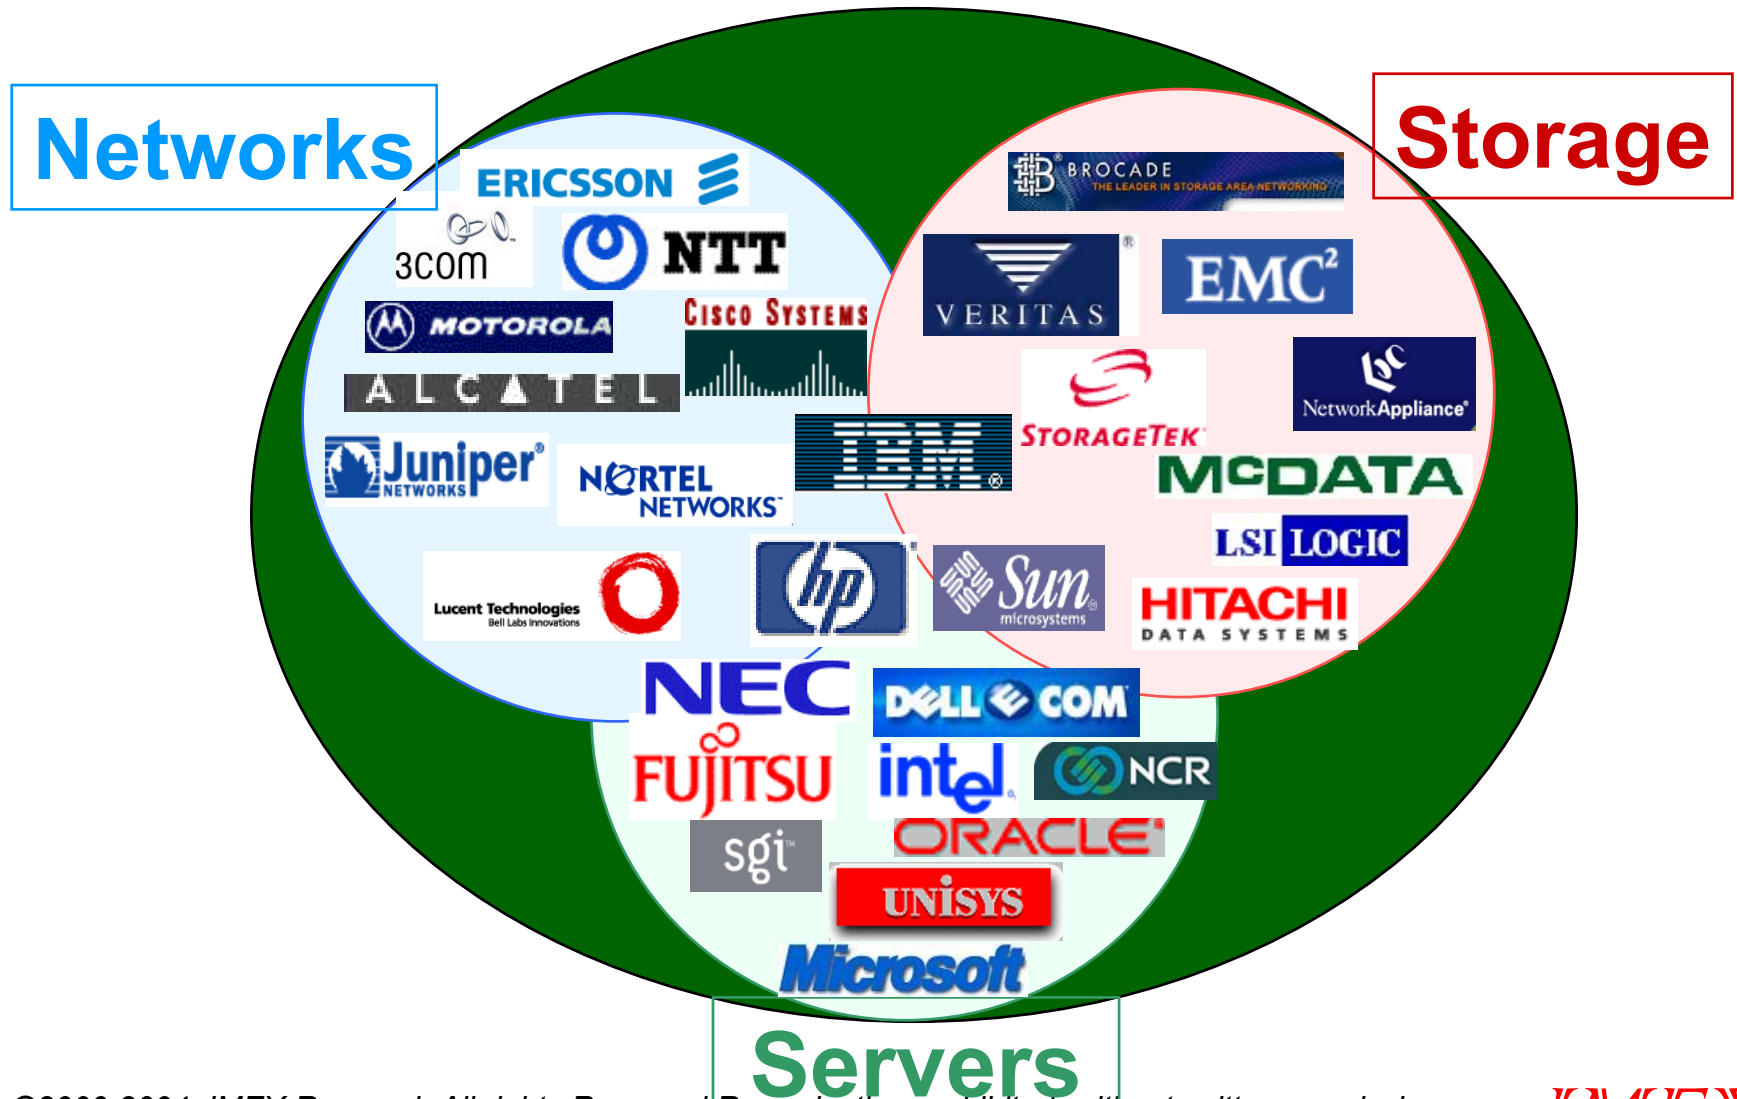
Networks

Storage

ERICSSON

3com

NTT

MOTOROLA

CISCO SYSTEMS

ALCATEL

Juniper NETWORKS

NORTEL NETWORKS

IBM

Lucent Technologies Bell Labs Innovations

hp

Sun microsystems

BROCADE THE LEADER IN STORAGE AREA NETWORKING

VERITAS

EMC²

STORAGETEK

Network Appliance

McDATA

LSI LOGIC

HITACHI DATA SYSTEMS

NEC

DELL.COM

FUJITSU

intel

NCR

sgi

ORACLE

UNISYS

Microsoft

Servers

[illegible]